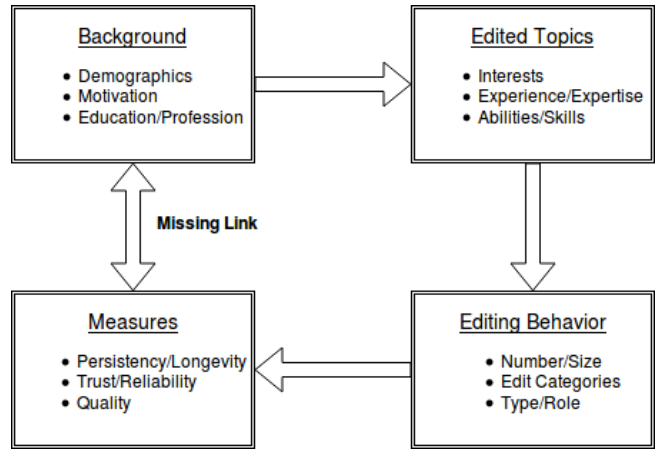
Background

- Demographics
- Motivation
- Education/Profession

Edited Topics

- Interests
- Experience/Expertise
- Abilities/Skills

Missing Link

Measures

- Persistency/Longevity
- Trust/Reliability
- Quality

Editing Behavior

- Number/Size
- Edit Categories
- Type/Role